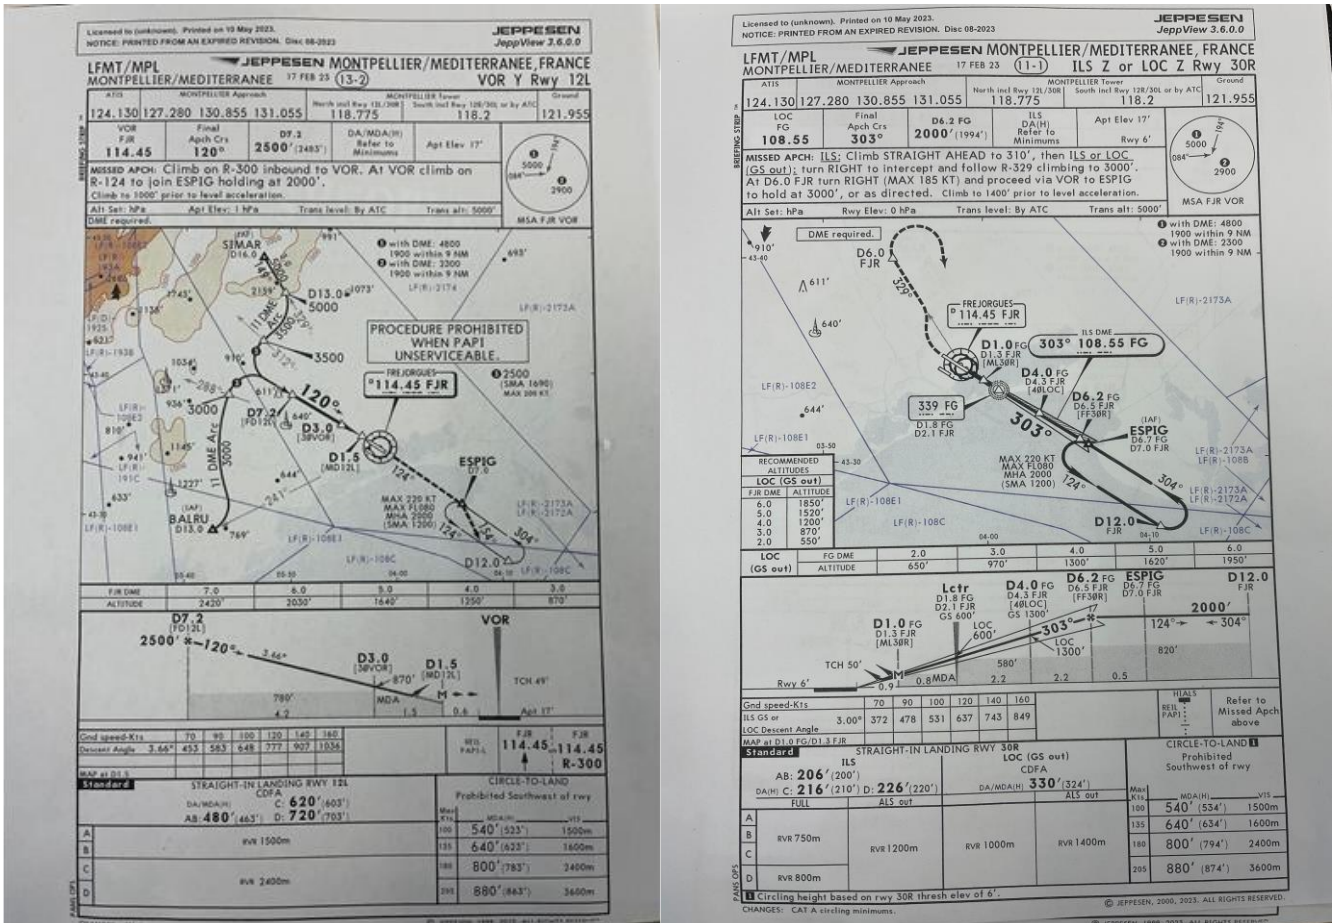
Licensed to (unknown). Printed on 10 May 2023.
NOTICE: PRINTED FROM AN EXPIRED REVISION. Disc 08-2023

JEPPESEN
JeppView 3.6.0.0

LFMT/MPL
MONTPELLIER/MEDITERRANEE 17 FEB 23 (13-2)
JEPPESEN MONTPELLIER/MEDITERRANEE, FRANCE
VOR Y Rwy 12L

| ATIS | MONTPELLIER Approach | MONTPELLIER Tower North incl Rwy 12L/30R | South incl Rwy 12R/30L or by ATC | Ground |
|---|---|---|---|---|
| 124.130 | 127.280 130.855 131.055 | 118.775 | 118.2 | 121.955 |

| VOR FJR 114.45 | Final Apch Crs 120° | D7.2 2500'(2483') | DA/MDA(H) Refer to Minimums | Apt Elev 17' |
|---|---|---|---|---|

MISSED APCH: Climb on R-300 inbound to VOR. At VOR climb on R-124 to join ESPIG holding at 2000'.
Climb to 1000' prior to level acceleration.

Alt Set: hPa Apt Elev: 1 hPa Trans level: By ATC Trans alt: 5000'
DME required.
MSA FJR VOR 5000 2900

SIMAR D16.0 991' with DME: 4800 with DME: 3300 1900 within 9 NM 693' LF(R)-2174 D13.0 1073' 5000 2159' 1745' 1138' 3500 PROCEDURE PROHIBITED WHEN PAPI UNSERVICEABLE. 1034' 910' 288° 936' 3000 611' D7.2 (FD12L) 640' D3.0 [3BVOR] 120° FREJORGUES 114.45 FJR 2500 (SMA 1690) LF(R)-1938 1925 621' 810' 941' 1145' 1227' 633' 11 DME Arc 3000 BALRU D13.0 769' 644' 241° D1.5 [MD12L] ESPIG D7.0 MAX 220 KT MAX FL080 MHA 2000 (SMA 1200) 124° 304° D12.0 LF(R)-2173A LF(R)-2172A LF(R)-108E1 LF(R)-108C LF(R)-108E3

| FJR DME | 7.0 | 6.0 | 5.0 | 4.0 | 3.0 |
|---|---|---|---|---|---|
| ALTITUDE | 2420' | 2030' | 1640' | 1250' | 870' |

D7.2 [FD12L] 2500' 120° 3.66° D3.0 [3BVOR] 870' D1.5 [MD12L] VOR MDA M TCH 49' 780' 4.2 1.5 0.6 Apt 17'

| Gnd speed-Kts | 70 | 90 | 100 | 120 | 140 | 160 |
|---|---|---|---|---|---|---|
| Descent Angle 3.66° | 453 | 583 | 648 | 777 | 907 | 1036 |

MAP at D1.5
REIL PAPI-L
FJR 114.45 FJR 114.45 R-300

Standard
STRAIGHT-IN LANDING RWY 12L
CDFA
DA/MDA(H)
C: 620'(603')
AB: 480'(463') D: 720'(703')

CIRCLE-TO-LAND
Prohibited Southwest of rwy

| | | Max Kts | MDA(H) | VIS |
|---|---|---|---|---|
| A | RVR 1500m | 100 | 540'(523') | 1500m |
| B | | 135 | 640'(623') | 1600m |
| C | RVR 2400m | 180 | 800'(783') | 2400m |
| D | | 205 | 880'(863') | 3600m |

Licensed to (unknown). Printed on 10 May 2023.
NOTICE: PRINTED FROM AN EXPIRED REVISION. Disc 08-2023

JEPPESEN
JeppView 3.6.0.0

LFMT/MPL
MONTPELLIER/MEDITERRANEE 17 FEB 23 (11-1)
JEPPESEN MONTPELLIER/MEDITERRANEE, FRANCE
ILS Z or LOC Z Rwy 30R

| ATIS | MONTPELLIER Approach | MONTPELLIER Tower North incl Rwy 12L/30R | South incl Rwy 12R/30L or by ATC | Ground |
|---|---|---|---|---|
| 124.130 | 127.280 130.855 131.055 | 118.775 | 118.2 | 121.955 |

| LOC FG 108.55 | Final Apch Crs 303° | D6.2 FG 2000'(1994') | ILS DA(H) Refer to Minimums | Apt Elev 17' Rwy 6' |
|---|---|---|---|---|

MISSED APCH: ILS: Climb STRAIGHT AHEAD to 310', then ILS or LOC (GS out): turn RIGHT to intercept and follow R-329 climbing to 3000'. At D6.0 FJR turn RIGHT (MAX 185 KT) and proceed via VOR to ESPIG to hold at 3000', or as directed. Climb to 1400' prior to level acceleration.

Alt Set: hPa Rwy Elev: 0 hPa Trans level: By ATC Trans alt: 5000'
MSA FJR VOR 5000 2900

with DME: 4800 1900 within 9 NM with DME: 2300 1900 within 9 NM
910' DME required. D6.0 FJR 329° 611' 640' FREJORGUES 114.45 FJR ILS DME 303° 108.55 FG D1.0 FG D1.3 FJR [ML30R] D4.0 FG D4.3 FJR [4BLOC] D6.2 FG D6.5 FJR [FF30R] 339 FG D1.8 FG D2.1 FJR 303° (IAF) ESPIG D6.7 FG D7.0 FJR MAX 220 KT MAX FL080 MHA 2000 (SMA 1200) 124° 304° D12.0 FJR LF(R)-2173A LF(R)-108B LF(R)-2172A LF(R)-108E2 644' LF(R)-108E1 LF(R)-108C

RECOMMENDED ALTITUDES LOC (GS out)
| FJR DME | ALTITUDE |
|---|---|
| 6.0 | 1850' |
| 5.0 | 1520' |
| 4.0 | 1200' |
| 3.0 | 870' |
| 2.0 | 550' |

| LOC (GS out) | FG DME | 2.0 | 3.0 | 4.0 | 5.0 | 6.0 |
|---|---|---|---|---|---|---|
| | ALTITUDE | 650' | 970' | 1300' | 1620' | 1950' |

Lctr D1.8 FG D2.1 FJR GS 600' D4.0 FG D4.3 FJR [4BLOC] GS 1300' D6.2 FG D6.5 FJR [FF30R] ESPIG D6.7 FG D7.0 FJR D12.0 FJR 2000' 124° 304° D1.0 FG D1.3 FJR [ML30R] LOC 600' 303° LOC 1300' 820' TCH 50' 580' Rwy 6' 0.9 0.8 MDA 2.2 2.2 0.5

| Gnd speed-Kts | | 70 | 90 | 100 | 120 | 140 | 160 |
|---|---|---|---|---|---|---|---|
| ILS GS or LOC Descent Angle | 3.00° | 372 | 478 | 531 | 637 | 743 | 849 |

MAP at D1.0 FG/D1.3 FJR
HIALS REIL PAPI Refer to Missed Apch above

Standard
STRAIGHT-IN LANDING RWY 30R
ILS
AB: 206'(200')
DA(H) C: 216'(210') D: 226'(220')
FULL ALS out
LOC (GS out) CDFA
DA/MDA(H) 330'(324')
ALS out

CIRCLE-TO-LAND
Prohibited Southwest of rwy

| | | | | | Max Kts | MDA(H) | VIS |
|---|---|---|---|---|---|---|---|
| A | RVR 750m | RVR 1200m | RVR 1000m | RVR 1400m | 100 | 540'(534') | 1500m |
| B | | | | | 135 | 640'(634') | 1600m |
| C | | | | | 180 | 800'(794') | 2400m |
| D | RVR 800m | | | | 205 | 880'(874') | 3600m |

PANS OPS
Circling height based on rwy 30R thresh elev of 6'.
CHANGES: CAT A circling minimums.
© JEPPESEN, 2000, 2023. ALL RIGHTS RESERVED.